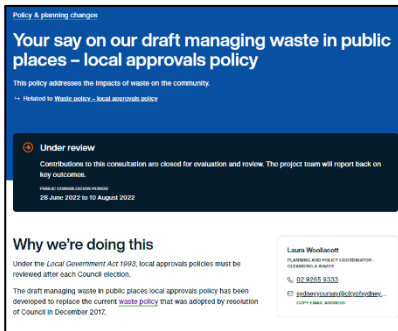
Policy & planning changes

Your say on our draft managing waste in public places – local approvals policy

This policy addresses the impacts of waste on the community.

↳ Related to Waste policy – local approvals policy

Under review

Contributions to this consultation are closed for evaluation and review. The project team will report back on key outcomes.

PUBLIC CONSULTATION PERIOD
28 June 2022 to 10 August 2022

Why we're doing this

Under the Local Government Act 1993, local approvals policies must be reviewed after each Council election.

The draft managing waste in public places local approvals policy has been developed to replace the current waste policy that was adopted by resolution of Council in December 2017.

Laura Woollacott
PLANNING AND POLICY COORDINATOR – CLEANSING & WASTE

02 9265 9333

sydneyyoursay@cityofsydney....

COPY EMAIL ADDRESS